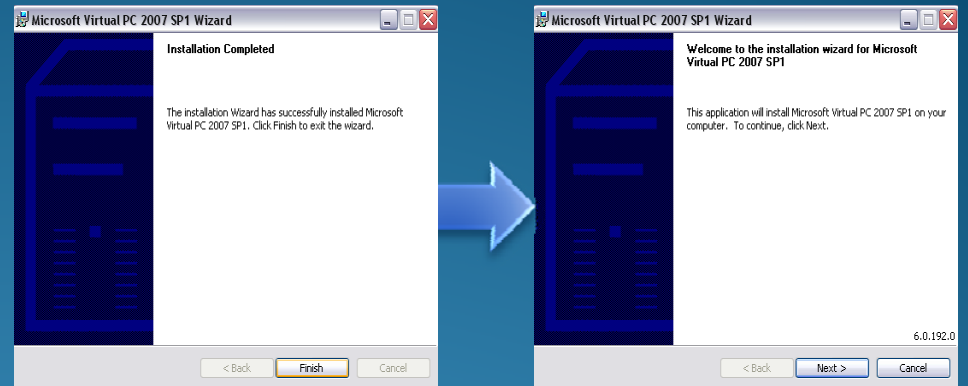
Microsoft Virtual PC 2007 SP1 Wizard

Installation Completed

The installation Wizard has successfully installed Microsoft Virtual PC 2007 SP1. Click Finish to exit the wizard.

< Back Finish Cancel

Microsoft Virtual PC 2007 SP1 Wizard

Welcome to the installation wizard for Microsoft Virtual PC 2007 SP1

This application will install Microsoft Virtual PC 2007 SP1 on your computer. To continue, click Next.

6.0.192.0

< Back Next > Cancel